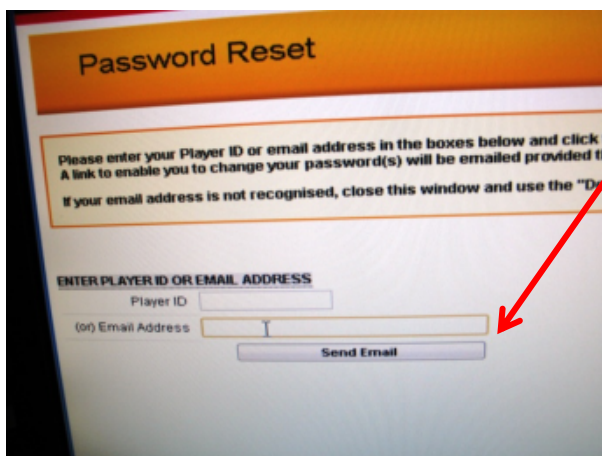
Password Reset

Please enter your Player ID or email address in the boxes below and click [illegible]
A link to enable you to change your password(s) will be emailed provided t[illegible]

If your email address is not recognised, close this window and use the "D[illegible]

ENTER PLAYER ID OR EMAIL ADDRESS
Player ID
(or) Email Address
Send Email